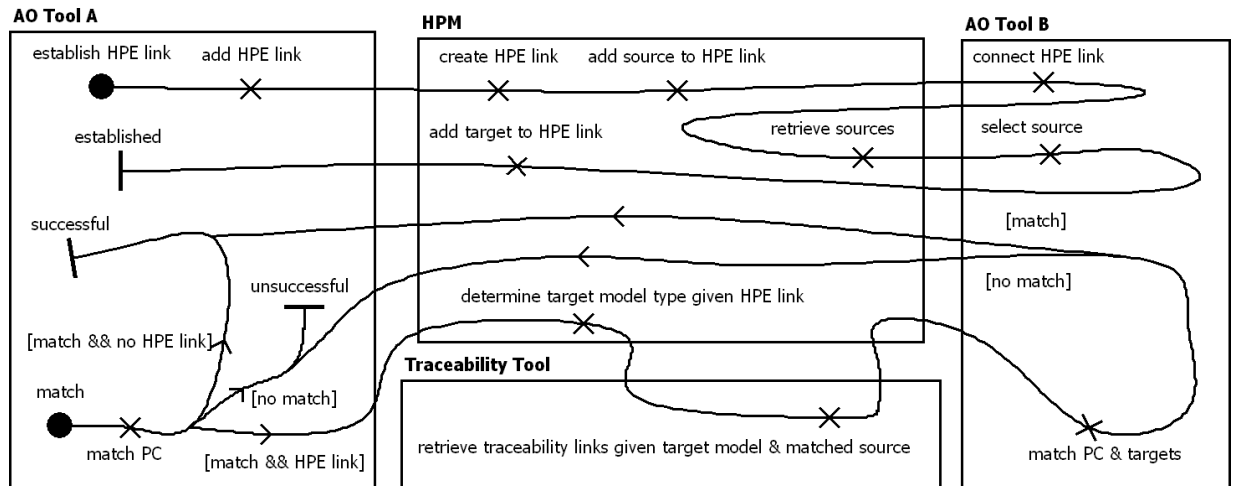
AO Tool A

establish HPE link

add HPE link

established

successful

unsuccessful

[match && no HPE link]

match

match PC

[no match]

[match && HPE link]

HPM

create HPE link

add source to HPE link

add target to HPE link

retrieve sources

determine target model type given HPE link

Traceability Tool

retrieve traceability links given target model & matched source

AO Tool B

connect HPE link

select source

[match]

[no match]

match PC & targets